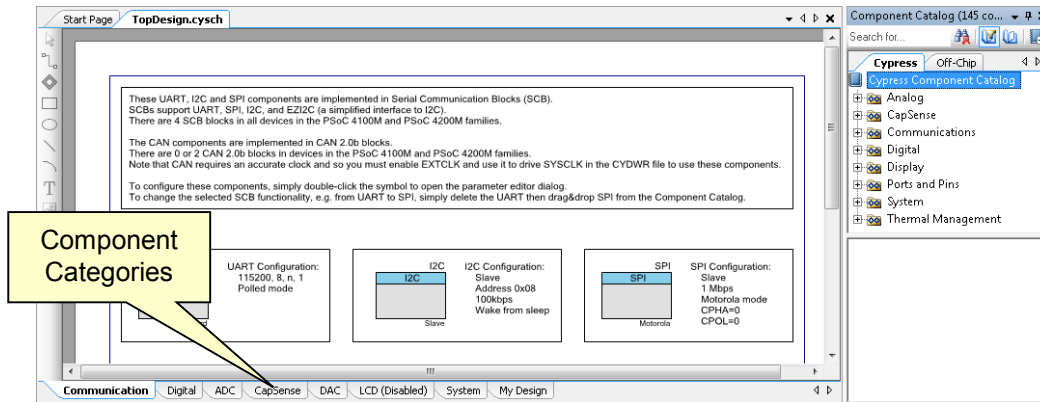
Start Page | TopDesign.cysch

These UART, I2C and SPI components are implemented in Serial Communication Blocks (SCB).
SCBs support UART, SPI, I2C, and EZI2C (a simplified interface to I2C).
There are 4 SCB blocks in all devices in the PSoC 4100M and PSoC 4200M families.

The CAN components are implemented in CAN 2.0b blocks.
There are 0 or 2 CAN 2.0b blocks in devices in the PSoC 4100M and PSoC 4200M families.
Note that CAN requires an accurate clock and so you must enable EXTCLK and use it to drive SYSCLK in the CYDWR file to use these components.

To configure these components, simply double-click the symbol to open the parameter editor dialog.
To change the selected SCB functionality, e.g. from UART to SPI, simply delete the UART then drag&drop SPI from the Component Catalog.

Component Categories

UART Configuration:
115200, 8, n, 1
Polled mode

I2C
I2C
Slave

I2C Configuration:
Slave
Address 0x08
100kbps
Wake from sleep

SPI
SPI
Motorola

SPI Configuration:
Slave
1 Mbps
Motorola mode
CPHA=0
CPOL=0

Communication | Digital | ADC | CapSense | DAC | LCD (Disabled) | System | My Design

Component Catalog (145 co...
Search for...
Cypress | Off-Chip
Cypress Component Catalog
Analog
CapSense
Communications
Digital
Display
Ports and Pins
System
Thermal Management